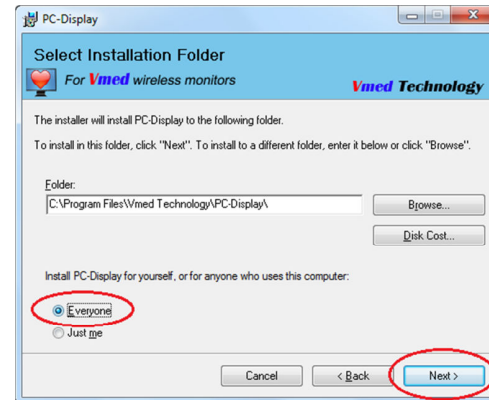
PC-Display

Select Installation Folder

For Vmed wireless monitors

Vmed Technology

The installer will install PC-Display to the following folder.

To install in this folder, click "Next". To install to a different folder, enter it below or click "Browse".

Folder:

C:\Program Files\Vmed Technology\PC-Display\

Browse...

Disk Cost...

Install PC-Display for yourself, or for anyone who uses this computer:

Everyone

Just me

Cancel

< Back

Next >